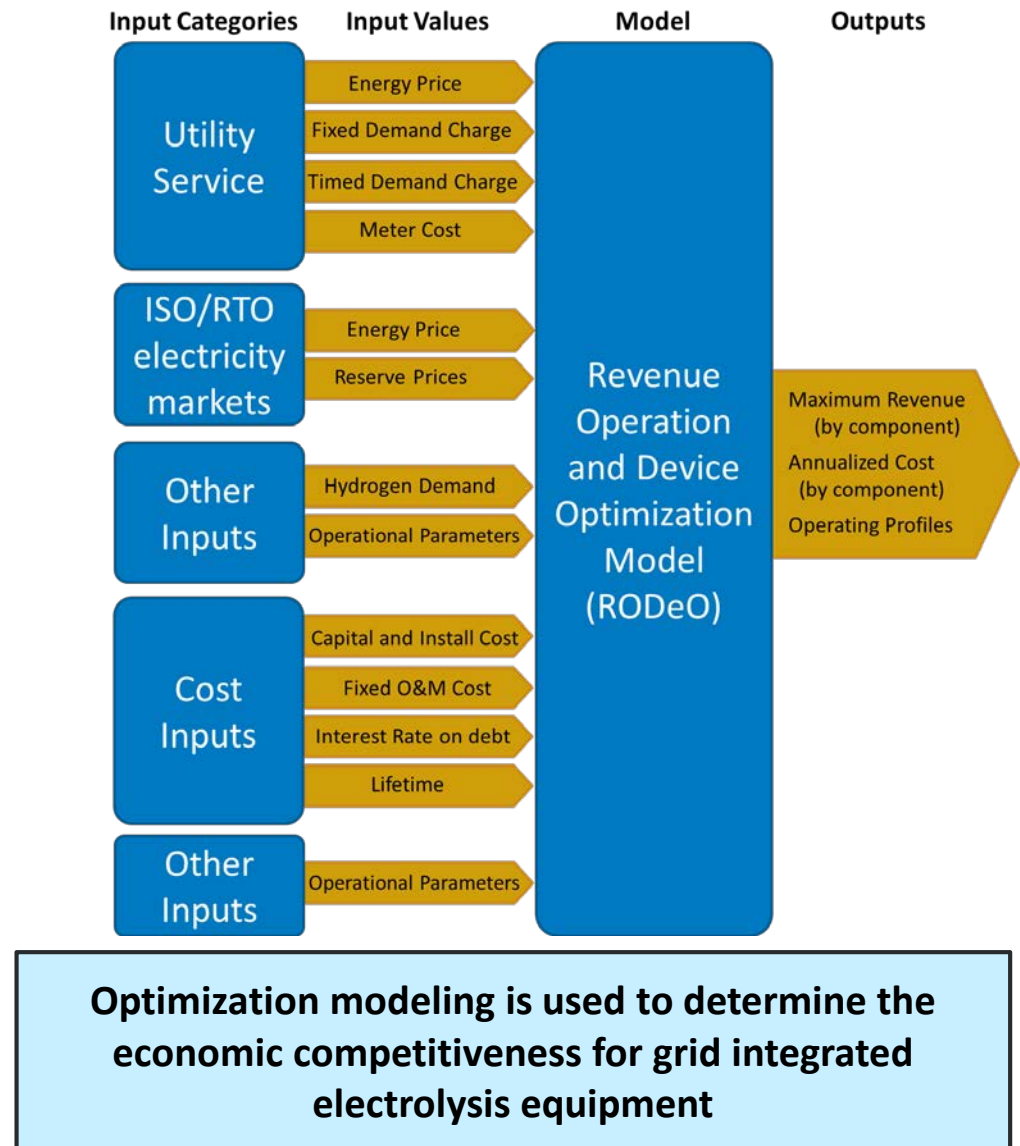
Input Categories
Input Values
Model
Outputs

Utility Service
Energy Price
Fixed Demand Charge
Timed Demand Charge
Meter Cost

ISO/RTO electricity markets
Energy Price
Reserve Prices

Other Inputs
Hydrogen Demand
Operational Parameters

Cost Inputs
Capital and Install Cost
Fixed O&M Cost
Interest Rate on debt
Lifetime

Other Inputs
Operational Parameters

Revenue Operation and Device Optimization Model (RODeO)

Maximum Revenue (by component)
Annualized Cost (by component)
Operating Profiles

Optimization modeling is used to determine the economic competitiveness for grid integrated electrolysis equipment